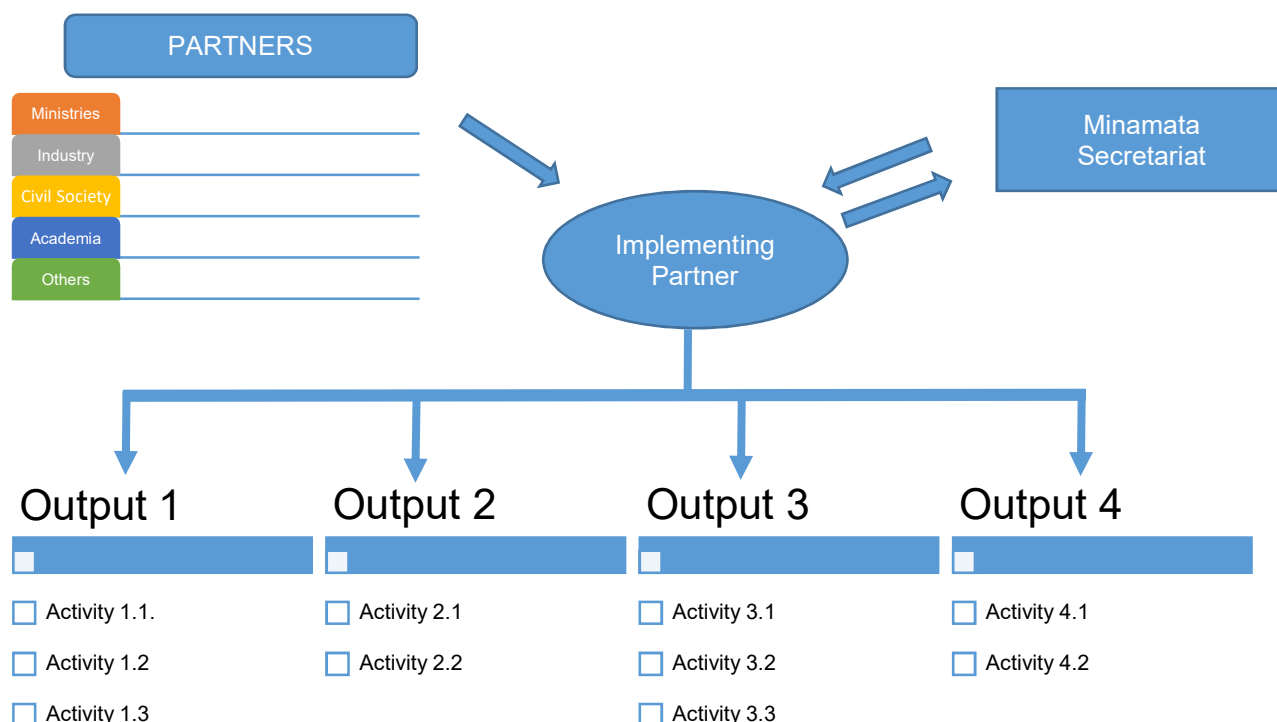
PARTNERS

Ministries
Industry
Civil Society
Academia
Others

Minamata Secretariat

Implementing Partner

Output 1
Activity 1.1.
Activity 1.2
Activity 1.3

Output 2
Activity 2.1
Activity 2.2

Output 3
Activity 3.1
Activity 3.2
Activity 3.3

Output 4
Activity 4.1
Activity 4.2